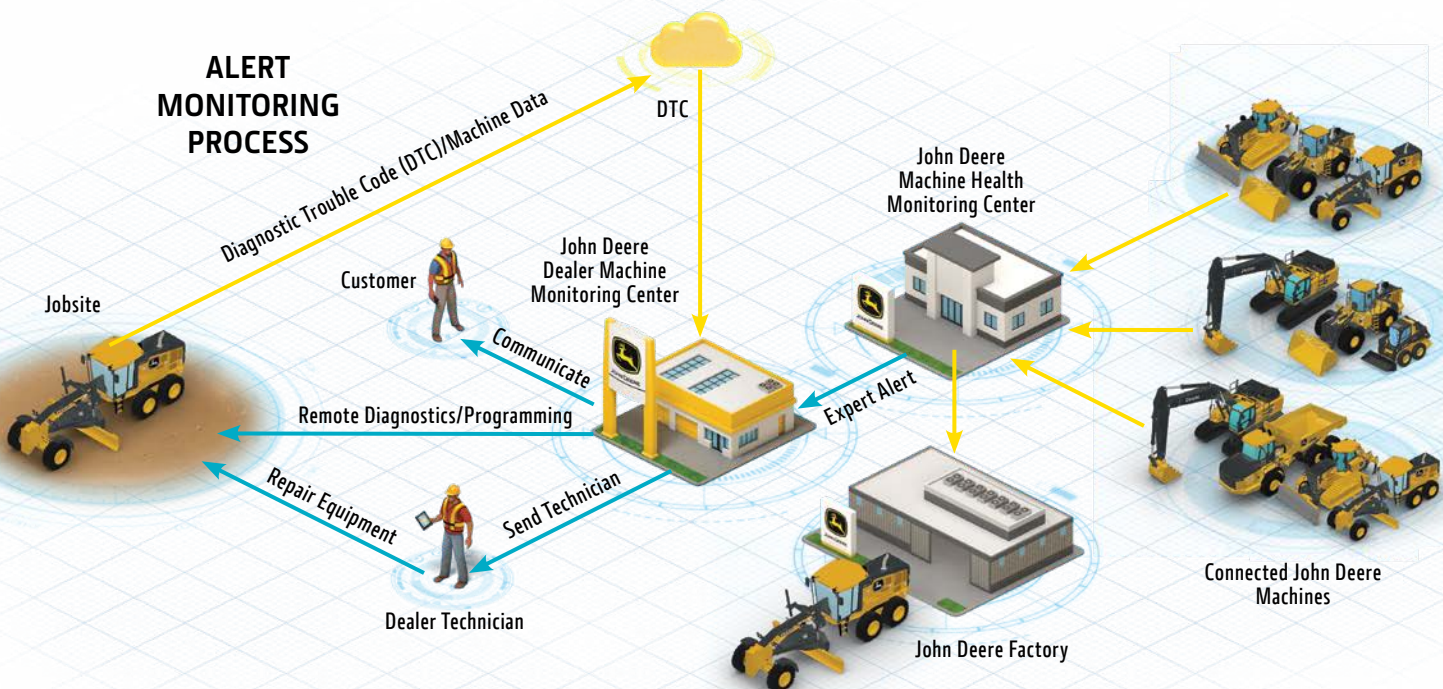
ALERT MONITORING PROCESS

Diagnostic Trouble Code (DTC)/Machine Data

DTC

John Deere Machine Health Monitoring Center

John Deere Dealer Machine Monitoring Center

Customer

Jobsite

Communicate

Remote Diagnostics/Programming

Expert Alert

Repair Equipment

Send Technician

Dealer Technician

John Deere Factory

Connected John Deere Machines